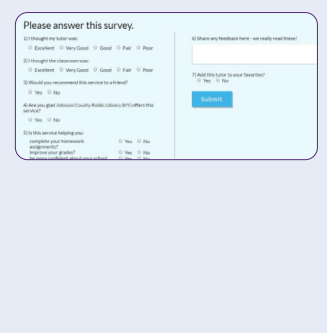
Please answer this survey.

1) I thought my tutor was:
Excellent Very Good Good Fair Poor

2) I thought the classroom was:
Excellent Very Good Good Fair Poor

3) Would you recommend this service to a friend?
Yes No

4) Are you glad Johnson County Public Library (KS) offers this service?
Yes No

5) Is this service helping you:
complete your homework assignments? Yes No
improve your grades? Yes No
be more confident about your school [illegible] Yes No

6) Share any feedback here - we really read these!

7) Add this tutor to your favorites?
Yes No

Submit